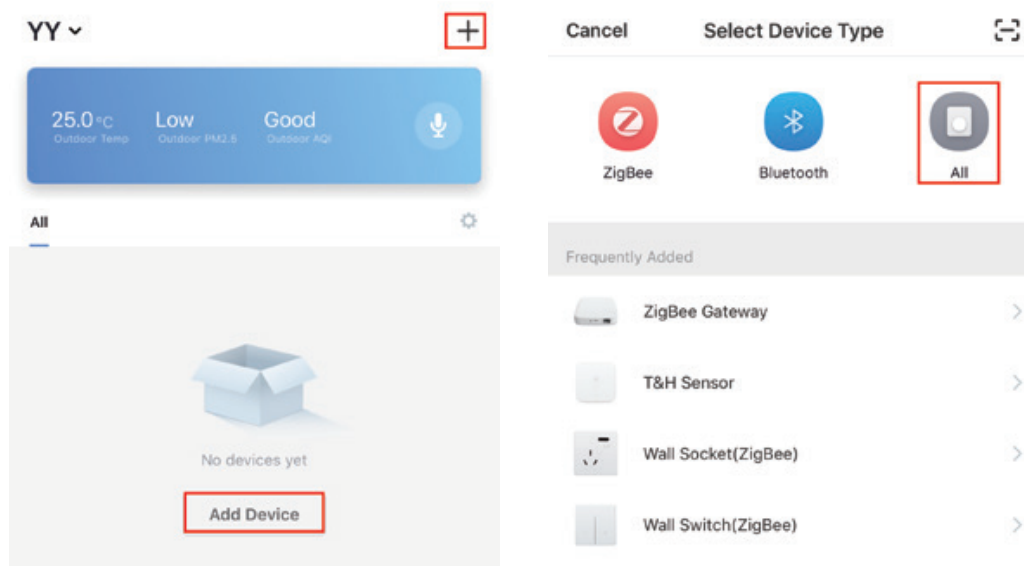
YY

+

25.0°C
Outdoor Temp

Low
Outdoor PM2.5

Good
Outdoor AQI

All

No devices yet

Add Device

Cancel

Select Device Type

ZigBee

Bluetooth

All

Frequently Added

ZigBee Gateway

T&H Sensor

Wall Socket(ZigBee)

Wall Switch(ZigBee)